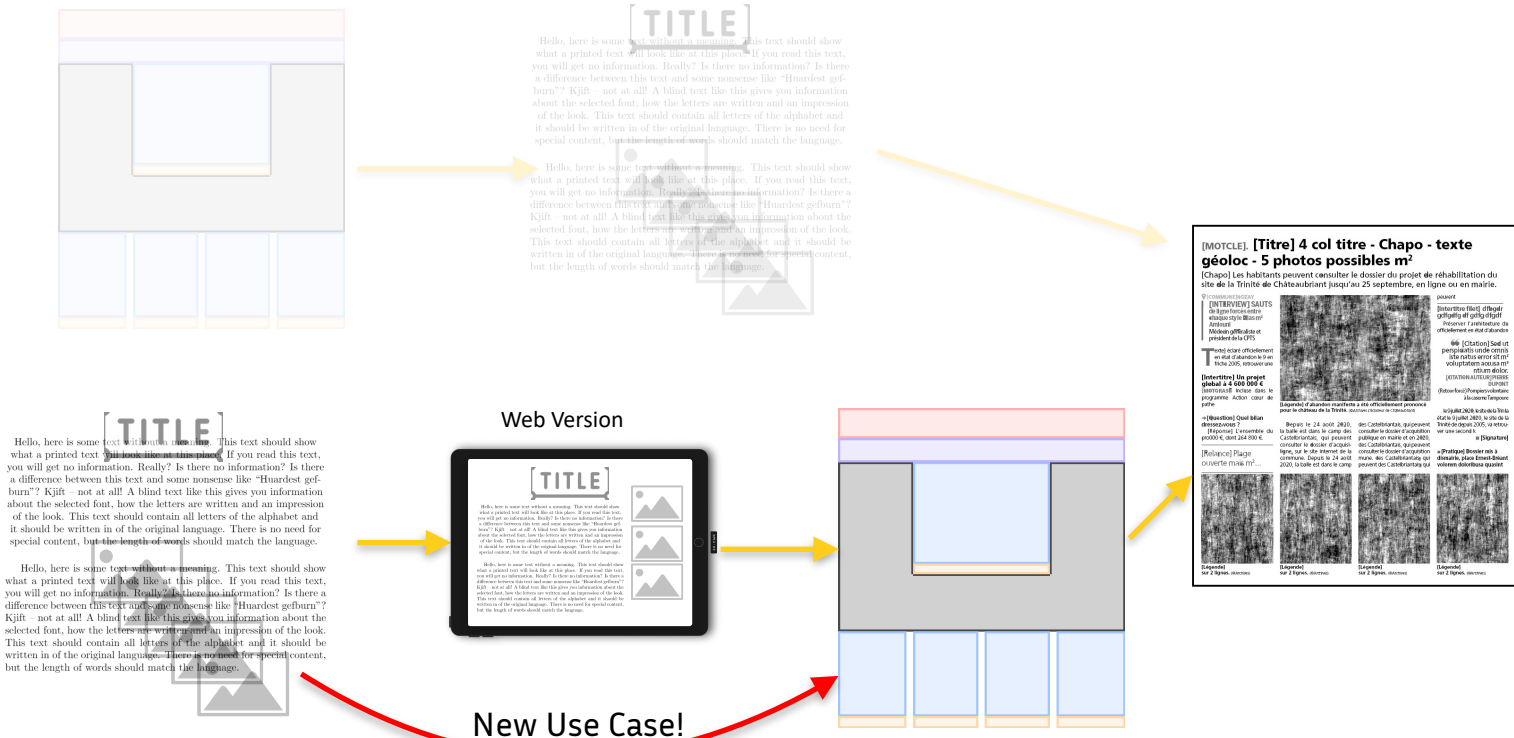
TITLE

Hello, here is some text without a meaning. This text should show what a printed text will look like at this place. If you read this text, you will get no information. Really? Is there no information? Is there a difference between this text and some nonsense like "Huardest gefburn"? Kjift – not at all! A blind text like this gives you information about the selected font, how the letters are written and an impression of the look. This text should contain all letters of the alphabet and it should be written in of the original language. There is no need for special content, but the length of words should match the language.

Hello, here is some text without a meaning. This text should show what a printed text will look like at this place. If you read this text, you will get no information. Really? Is there no information? Is there a difference between this text and some nonsense like "Huardest gefburn"? Kjift – not at all! A blind text like this gives you information about the selected font, how the letters are written and an impression of the look. This text should contain all letters of the alphabet and it should be written in of the original language. There is no need for special content, but the length of words should match the language.

[MOTCLE]. [Titre] 4 col titre - Chapo - texte géoloc - 5 photos possibles m²

[Chapo] Les habitants peuvent consulter le dossier du projet de réhabilitation du site de la Trinité de Châteaubriant jusqu'au 25 septembre, en ligne ou en mairie.

[COMMUNE] [INTERVIEW] SAUTS de ligne forcés entre chaque style

[Intertitre] Un projet global à 4 600 000 €

[Légende] d'abandon manifeste a été officiellement prononcé pour le château de la Trinité.

[Intertitre filet]

[Citation]

[Question] Quel bilan dressez-vous ?

[Réponse]

[Relance] Plage ouverte mais m²...

[Signature]

[Pratique] Dossier mis à disposition en mairie

[Légende] sur 2 lignes.
[Légende] sur 2 lignes.
[Légende] sur 2 lignes.
[Légende] sur 2 lignes.

TITLE

Hello, here is some text without a meaning. This text should show what a printed text will look like at this place. If you read this text, you will get no information. Really? Is there no information? Is there a difference between this text and some nonsense like "Huardest gefburn"? Kjift – not at all! A blind text like this gives you information about the selected font, how the letters are written and an impression of the look. This text should contain all letters of the alphabet and it should be written in of the original language. There is no need for special content, but the length of words should match the language.

Hello, here is some text without a meaning. This text should show what a printed text will look like at this place. If you read this text, you will get no information. Really? Is there no information? Is there a difference between this text and some nonsense like "Huardest gefburn"? Kjift – not at all! A blind text like this gives you information about the selected font, how the letters are written and an impression of the look. This text should contain all letters of the alphabet and it should be written in of the original language. There is no need for special content, but the length of words should match the language.

Web Version

TITLE

New Use Case!